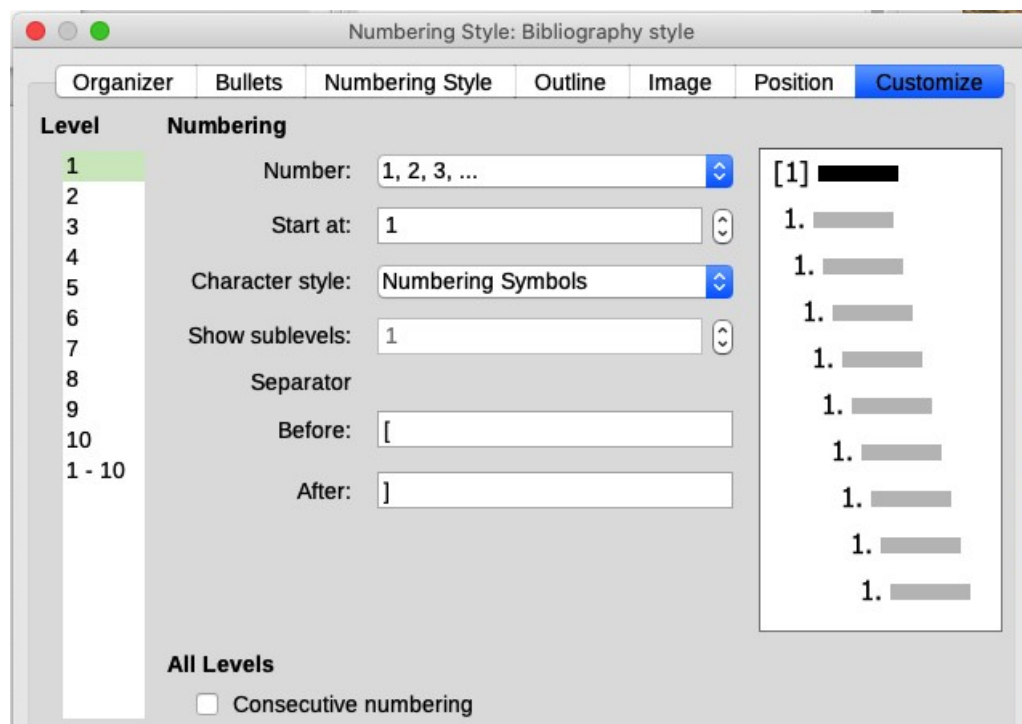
Numbering Style: Bibliography style

Organizer | Bullets | Numbering Style | Outline | Image | Position | Customize

Level

1
2
3
4
5
6
7
8
9
10
1 - 10

Numbering

Number: 1, 2, 3, ...

Start at: 1

Character style: Numbering Symbols

Show sublevels: 1

Separator

Before: [

After: ]

[1]
1.
1.
1.
1.
1.
1.
1.
1.
1.

All Levels

Consecutive numbering